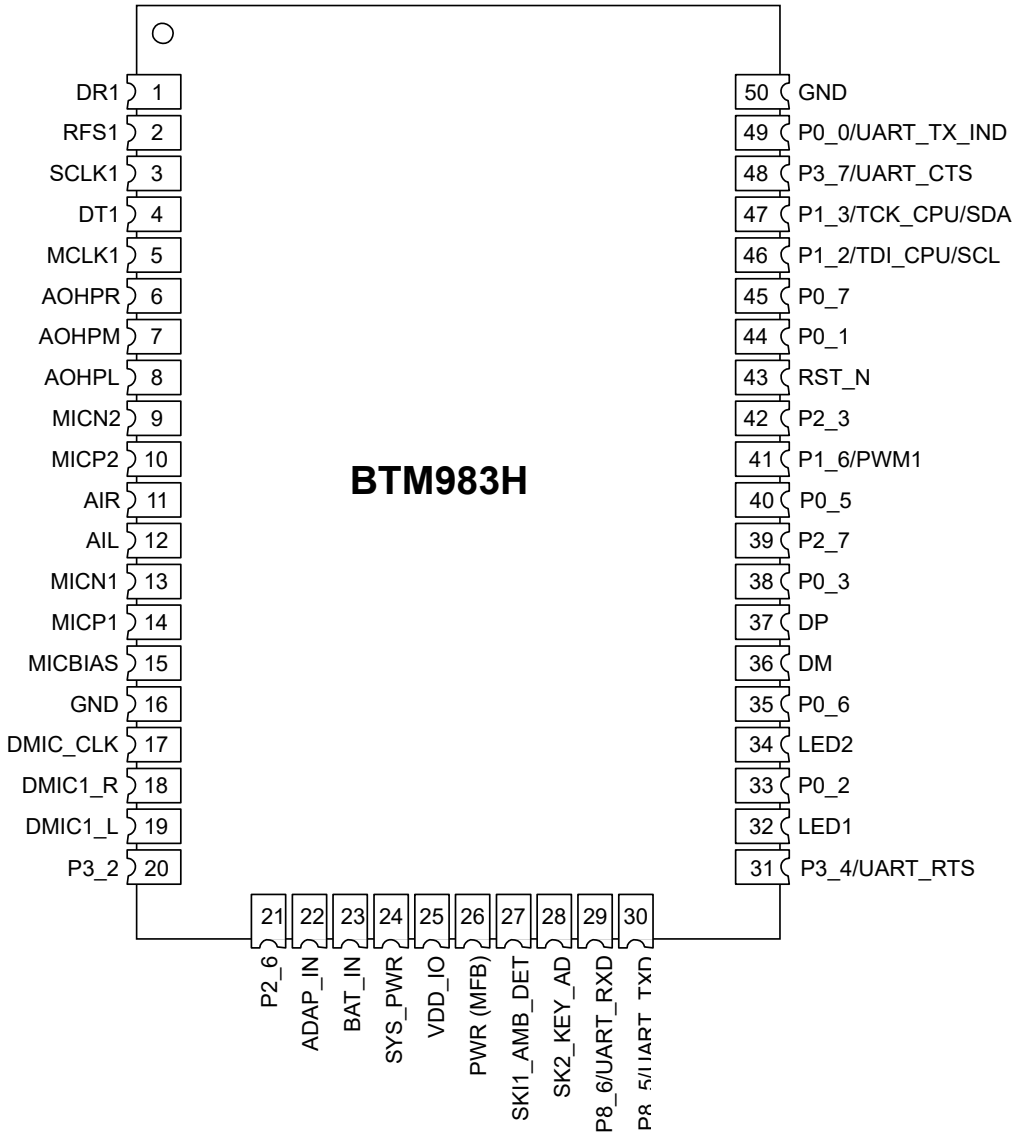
DR1 1
RFS1 2
SCLK1 3
DT1 4
MCLK1 5
AOHPR 6
AOHPM 7
AOHPL 8
MICN2 9
MICP2 10
AIR 11
AIL 12
MICN1 13
MICP1 14
MICBIAS 15
GND 16
DMIC_CLK 17
DMIC1_R 18
DMIC1_L 19
P3_2 20

BTM983H

50 GND
49 P0_0/UART_TX_IND
48 P3_7/UART_CTS
47 P1_3/TCK_CPU/SDA
46 P1_2/TDI_CPU/SCL
45 P0_7
44 P0_1
43 RST_N
42 P2_3
41 P1_6/PWM1
40 P0_5
39 P2_7
38 P0_3
37 DP
36 DM
35 P0_6
34 LED2
33 P0_2
32 LED1
31 P3_4/UART_RTS

21 P2_6
22 ADAP_IN
23 BAT_IN
24 SYS_PWR
25 VDD_IO
26 PWR (MFB)
27 SKI1_AMB_DET
28 SK2_KEY_AD
29 P8_6/UART_RXD
30 P8_5/UART_TXD